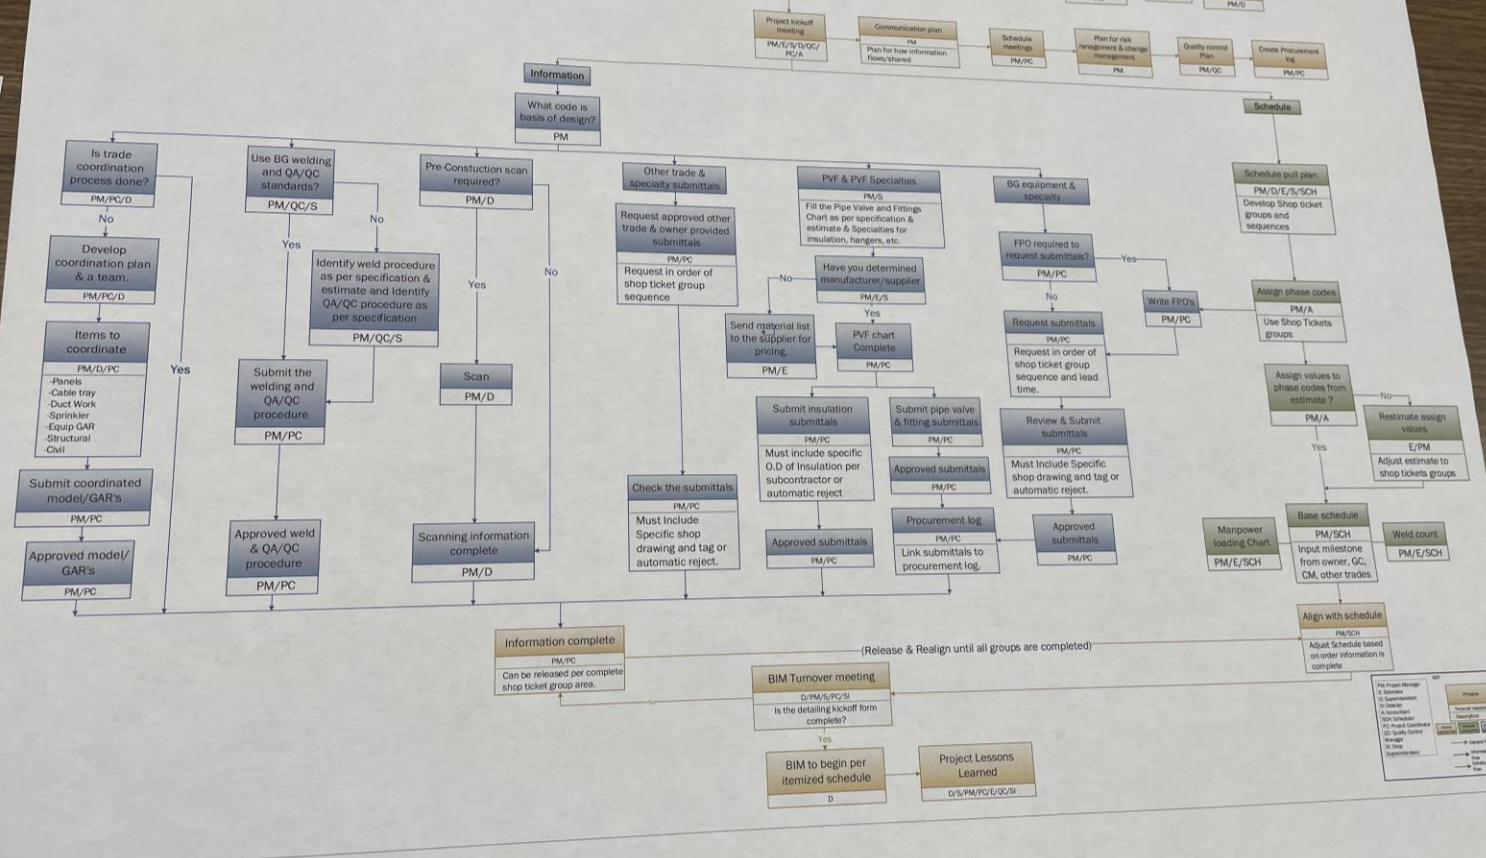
PM/D

Project kickoff meeting
PM/E/S/D/QC/PC/A

Communication plan
PM
Plan for how information flows/shared

Schedule meetings
PM/PC

Plan for risk management & change management
PM

Quality control Plan
PM/QC

Create Procurement log
PM/PC

Information

What code is basis of design?
PM

Schedule

Is trade coordination process done?
PM/PC/D

No

Develop coordination plan & a team.
PM/PC/D

Items to coordinate
PM/D/PC
-Panels
-Cable tray
-Duct Work
-Sprinkler
-Equip GAR
-Structural
-Civil

Yes

Submit coordinated model/GAR's
PM/PC

Approved model/GAR's
PM/PC

Use BG welding and QA/QC standards?
PM/QC/S

Yes

No

Identify weld procedure as per specification & estimate and Identify QA/QC procedure as per specification
PM/QC/S

Submit the welding and QA/QC procedure
PM/PC

Approved weld & QA/QC procedure
PM/PC

Pre-Constuction scan required?
PM/D

Yes

No

Scan
PM/D

Scanning information complete
PM/D

Other trade & specialty submittals

Request approved other trade & owner provided submittals
PM/PC
Request in order of shop ticket group sequence

Check the submittals
PM/PC
Must Include Specific shop drawing and tag or automatic reject.

PVF & PVF Specialties
PM/S
Fill the Pipe Valve and Fittings Chart as per specification & estimate & Specialties for insulation, hangers, etc.

Have you determined manufacturer/supplier
PM/E/S

No

Yes

Send material list to the supplier for pricing.
PM/E

PVF chart Complete
PM/PC

Submit insulation submittals
PM/PC
Must include specific O.D of Insulation per subcontractor or automatic reject

Submit pipe valve & fitting submittals
PM/PC

Approved submittals
PM/PC

Approved submittals
PM/PC

Procurement log
PM/PC
Link submittals to procurement log.

BG equipment & specialty

FPO required to request submittals?
PM/PC

Yes

No

Write FPO's
PM/PC

Request submittals
PM/PC
Request in order of shop ticket group sequence and lead time.

Review & Submit submittals
PM/PC
Must Include Specific shop drawing and tag or automatic reject.

Approved submittals
PM/PC

Schedule pull plan
PM/D/E/S/SCH
Develop Shop ticket groups and sequences

Assign phase codes
PM/A
Use Shop Tickets groups

Assign values to phase codes from estimate ?
PM/A

No

Yes

Restimate assign values
E/PM
Adjust estimate to shop tickets groups

Base schedule
PM/SCH
Input milestone from owner, GC, CM, other trades

Manpower loading Chart
PM/E/SCH

Weld count
PM/E/SCH

Align with schedule
PM/SCH
Adjust Schedule based on order information is complete

Information complete
PM/PC
Can be released per complete shop ticket group area.

(Release & Realign until all groups are completed)

BIM Turnover meeting
D/PM/S/PC/SI
Is the detailing kickoff form complete?

Yes

BIM to begin per itemized schedule
D

Project Lessons Learned
D/S/PM/PC/E/QC/SI

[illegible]